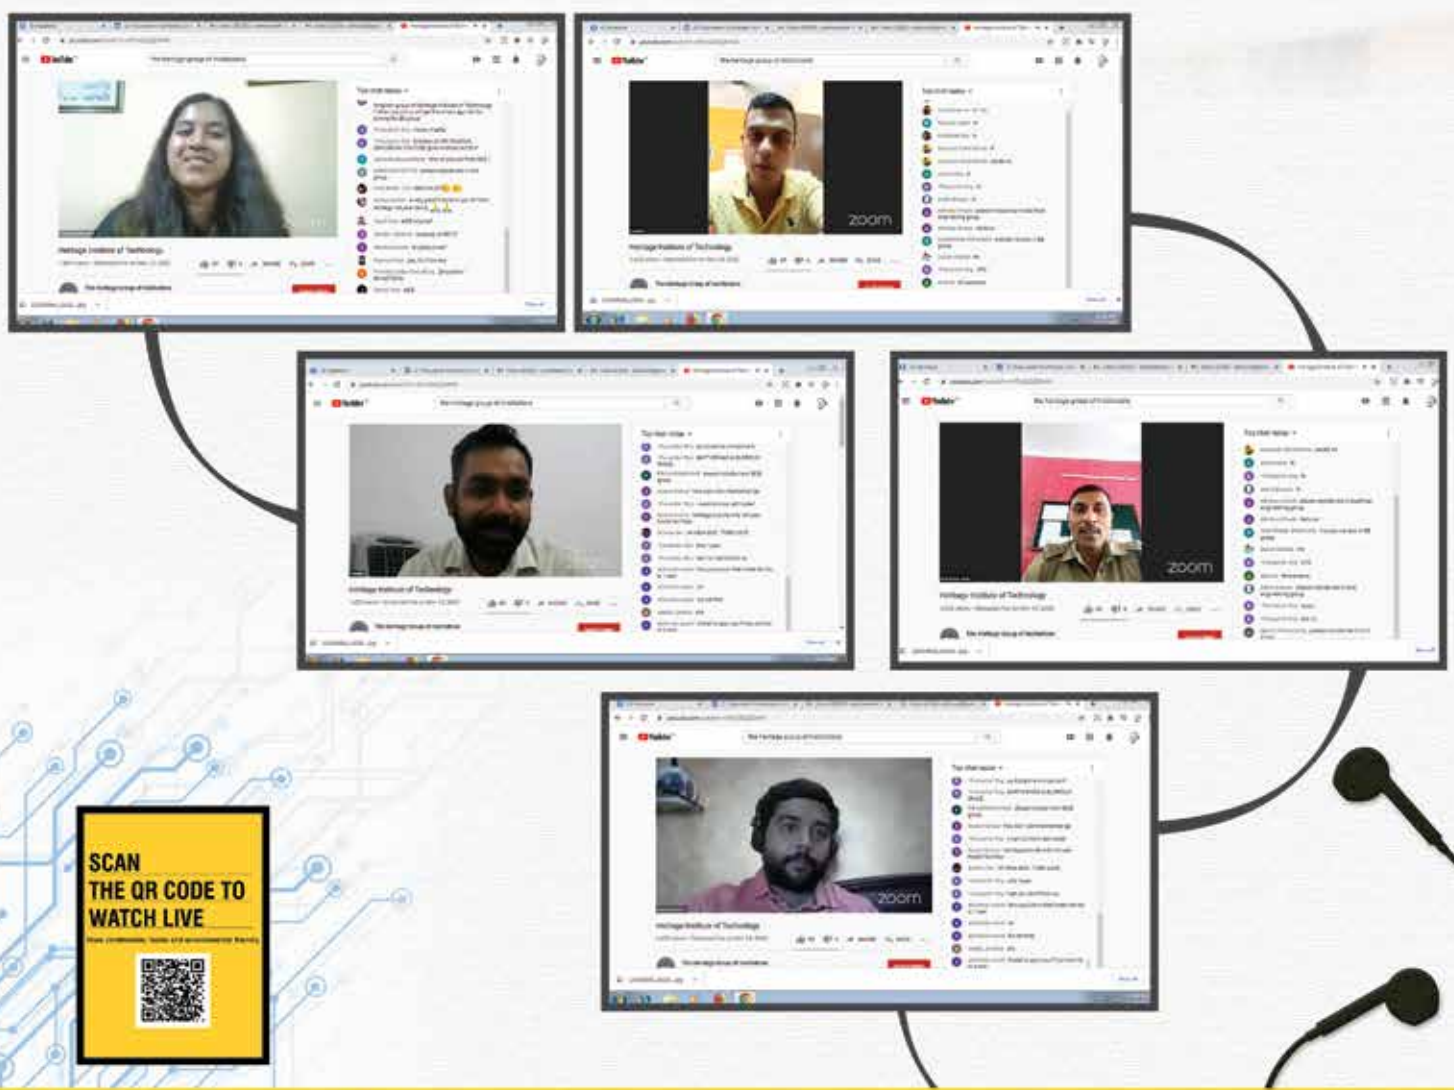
YouTube

Heritage Institute of Technology

The Heritage Group of Institutions

zoom

YouTube

Heritage Institute of Technology

The Heritage Group of Institutions

YouTube

Heritage Institute of Technology

The Heritage Group of Institutions

zoom

YouTube

Heritage Institute of Technology

The Heritage Group of Institutions

zoom

YouTube

Heritage Institute of Technology

The Heritage Group of Institutions

SCAN
THE QR CODE TO
WATCH LIVE

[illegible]